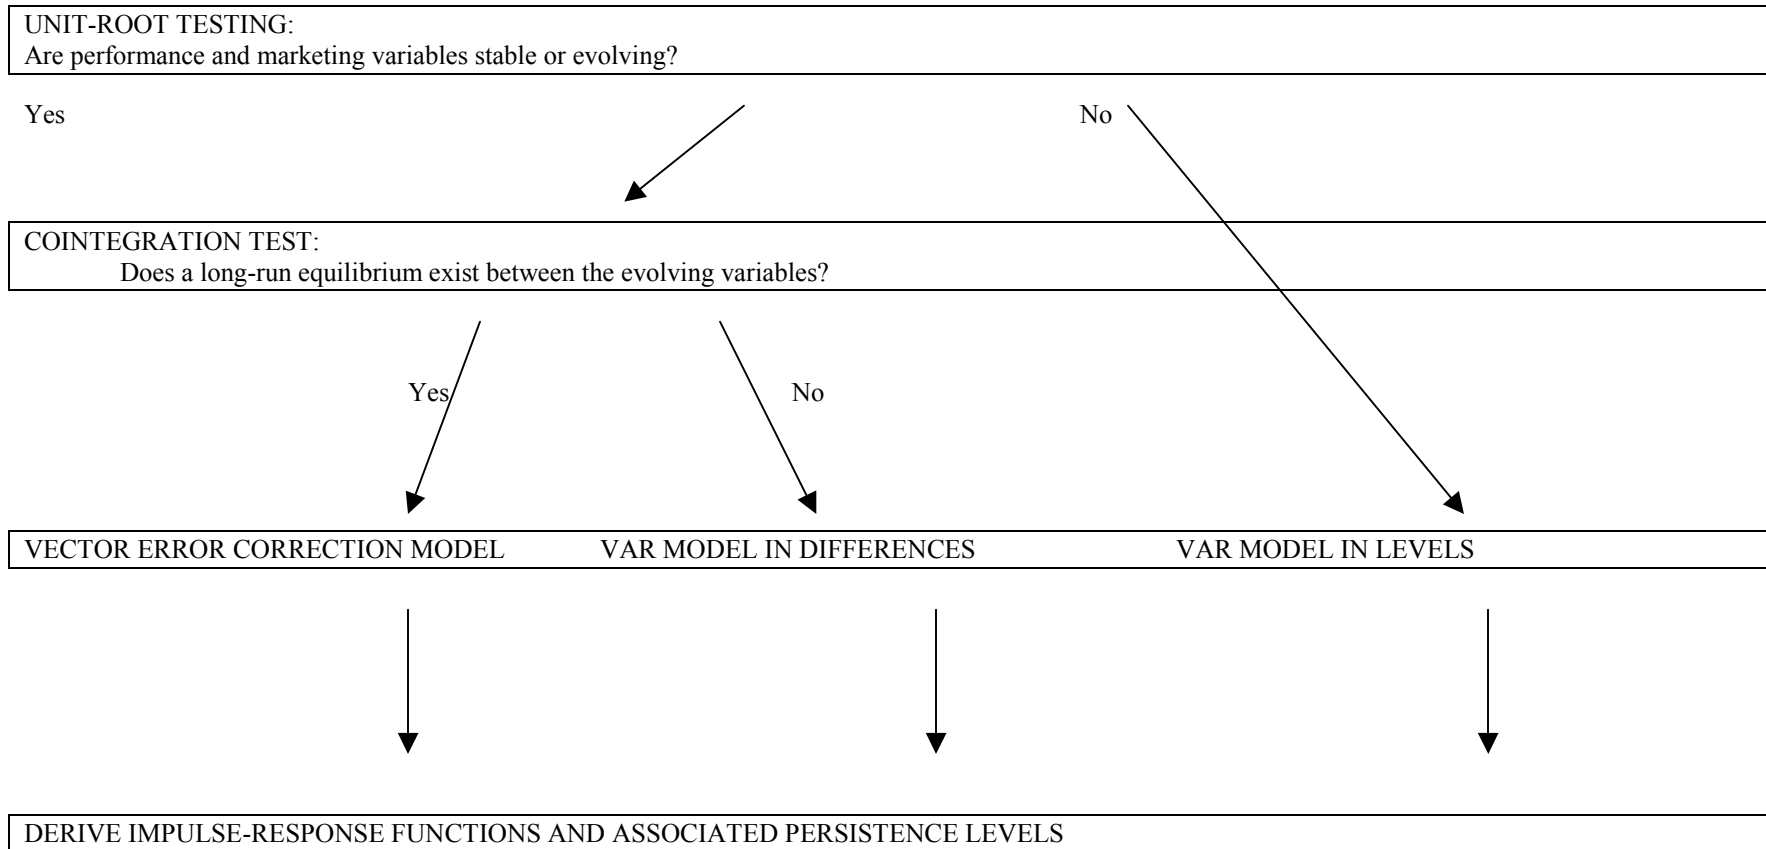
UNIT-ROOT TESTING:
Are performance and marketing variables stable or evolving?

Yes

No

COINTEGRATION TEST:
Does a long-run equilibrium exist between the evolving variables?

Yes

No

VECTOR ERROR CORRECTION MODEL

VAR MODEL IN DIFFERENCES

VAR MODEL IN LEVELS

DERIVE IMPULSE-RESPONSE FUNCTIONS AND ASSOCIATED PERSISTENCE LEVELS